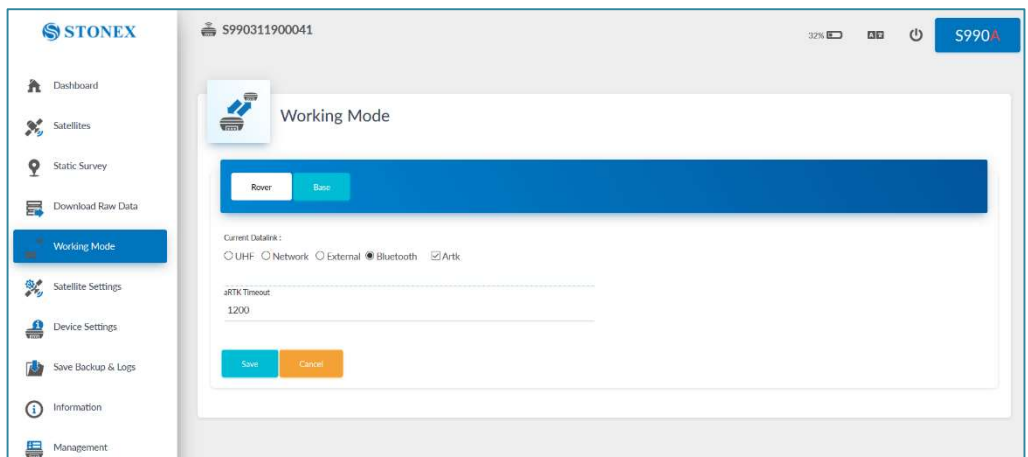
STONEX

S990311900041

32%

S990A

Dashboard

Satellites

Static Survey

Download Raw Data

Working Mode

Satellite Settings

Device Settings

Save Backup & Logs

Information

Management

Working Mode

Rover

Base

Current Datalink :

UHF Network External Bluetooth Artk

aRTK Timeout

1200

Save

Cancel